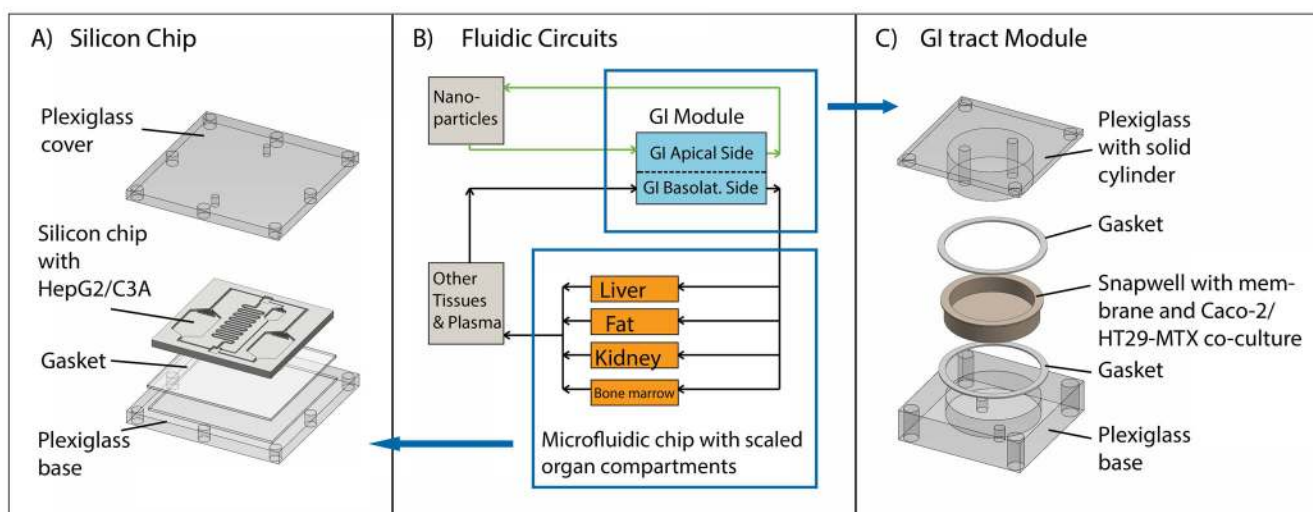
A) Silicon Chip

Plexiglass cover

Silicon chip with HepG2/C3A

Gasket

Plexiglass base

B) Fluidic Circuits

Nano-particles

GI Module

GI Apical Side

GI Basolat. Side

Other Tissues & Plasma

Liver

Fat

Kidney

Bone marrow

Microfluidic chip with scaled organ compartments

C) GI tract Module

Plexiglass with solid cylinder

Gasket

Snapwell with membrane and Caco-2/HT29-MTX co-culture

Gasket

Plexiglass base